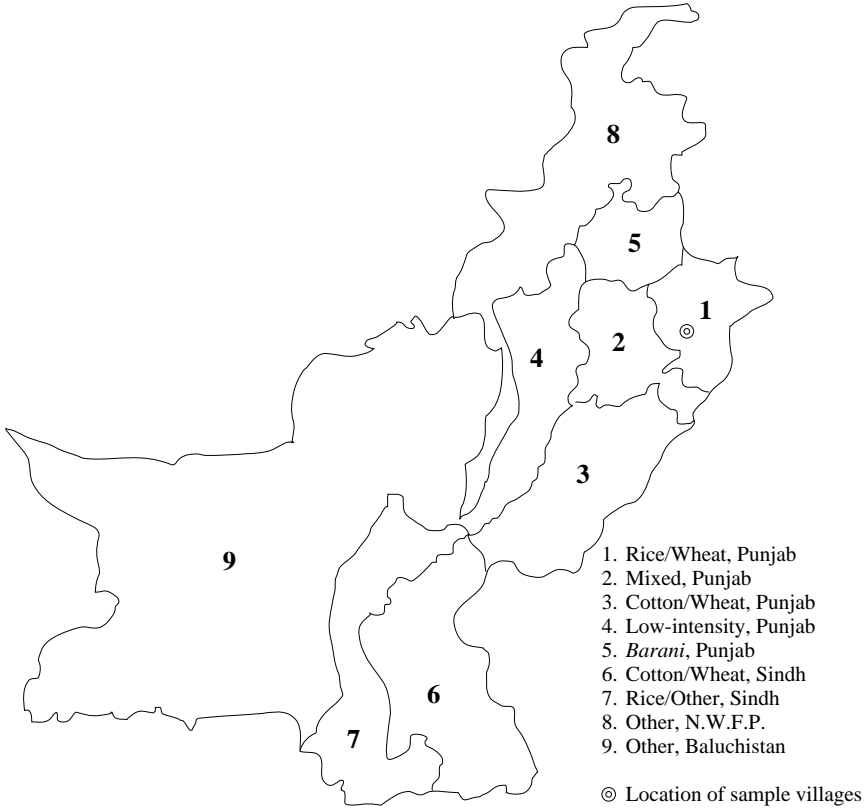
8

5

1

2

4

3

9

6

7

1. Rice/Wheat, Punjab
2. Mixed, Punjab
3. Cotton/Wheat, Punjab
4. Low-intensity, Punjab
5. *Barani*, Punjab
6. Cotton/Wheat, Sindh
7. Rice/Other, Sindh
8. Other, N.W.F.P.
9. Other, Baluchistan

◎ Location of sample villages